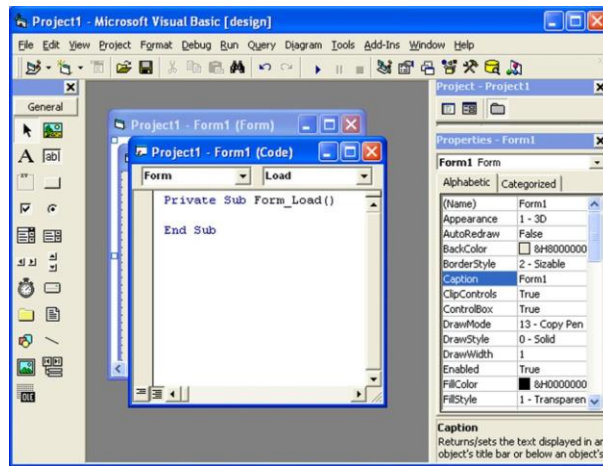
Project1 - Microsoft Visual Basic [design]

File Edit View Project Format Debug Run Query Diagram Tools Add-Ins Window Help

General

Project1 - Form1 (Form)

Project1 - Form1 (Code)

Form

Load

Private Sub Form_Load()

End Sub

Project - Project1

Properties - Form1

Form1 Form

Alphabetic Categorized

| (Name) | Form1 |
|---|---|
| Appearance | 1 - 3D |
| AutoRedraw | False |
| BackColor | &H8000000 |
| BorderStyle | 2 - Sizable |
| Caption | Form1 |
| ClipControls | True |
| ControlBox | True |
| DrawMode | 13 - Copy Pen |
| DrawStyle | 0 - Solid |
| DrawWidth | 1 |
| Enabled | True |
| FillColor | &H0000000 |
| FillStyle | 1 - Transparen |

Caption

Returns/sets the text displayed in ar object's title bar or below an object's